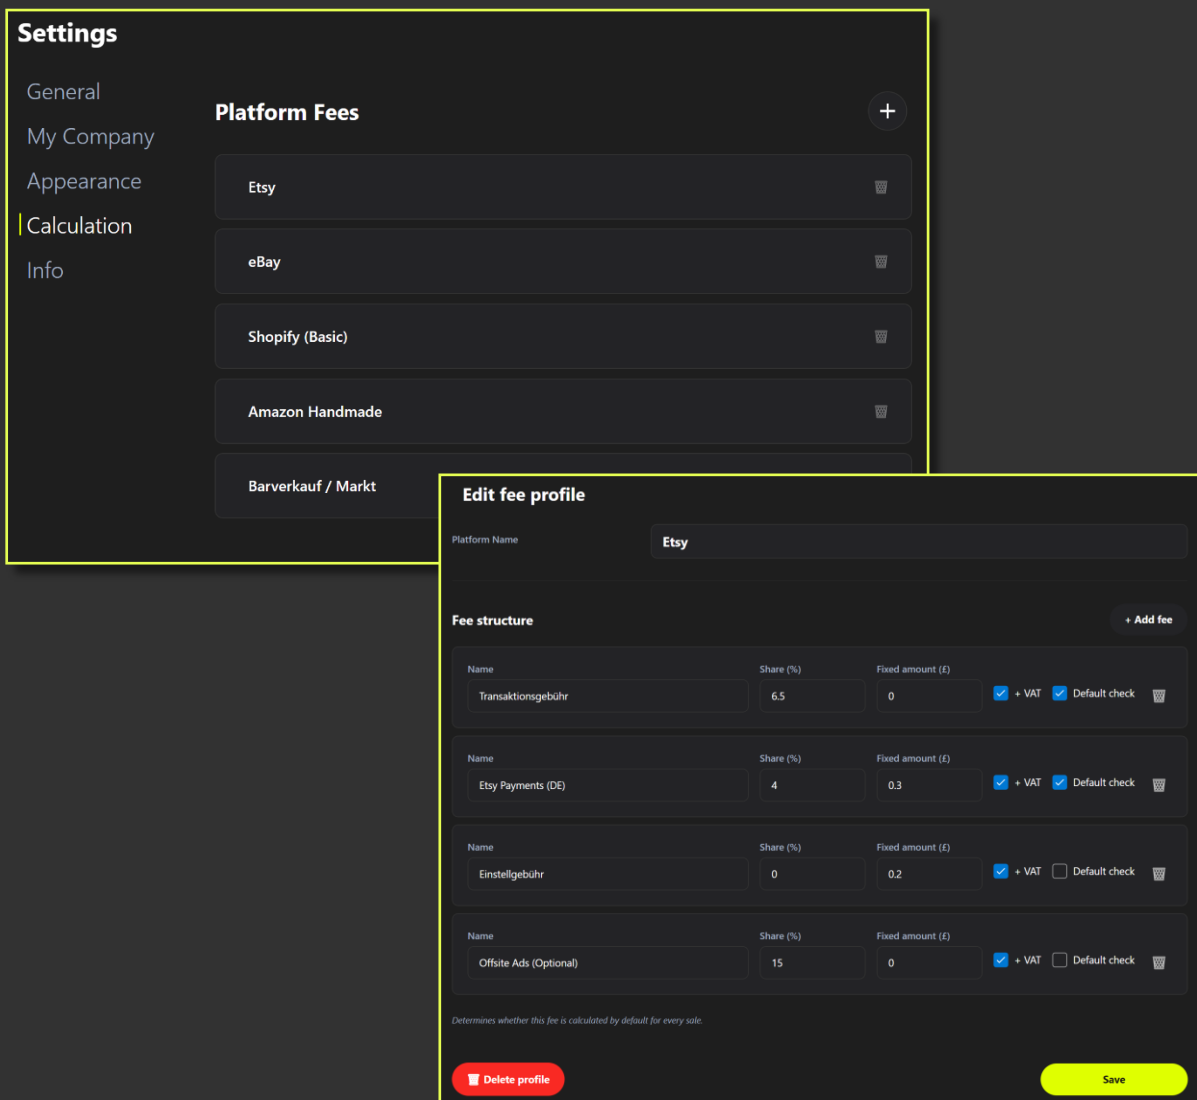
Settings

General
My Company
Appearance
Calculation
Info

Platform Fees

+

Etsy

eBay

Shopify (Basic)

Amazon Handmade

Barverkauf / Markt

Edit fee profile

Platform Name

Etsy

Fee structure

+ Add fee

| Name | Share (%) | Fixed amount (£) | | |
|---|---|---|---|---|
| Transaktionsgebühr | 6.5 | 0 | + VAT | Default check |
| Etsy Payments (DE) | 4 | 0.3 | + VAT | Default check |
| Einstellgebühr | 0 | 0.2 | + VAT | Default check |
| Offsite Ads (Optional) | 15 | 0 | + VAT | Default check |

Determines whether this fee is calculated by default for every sale.

Delete profile

Save